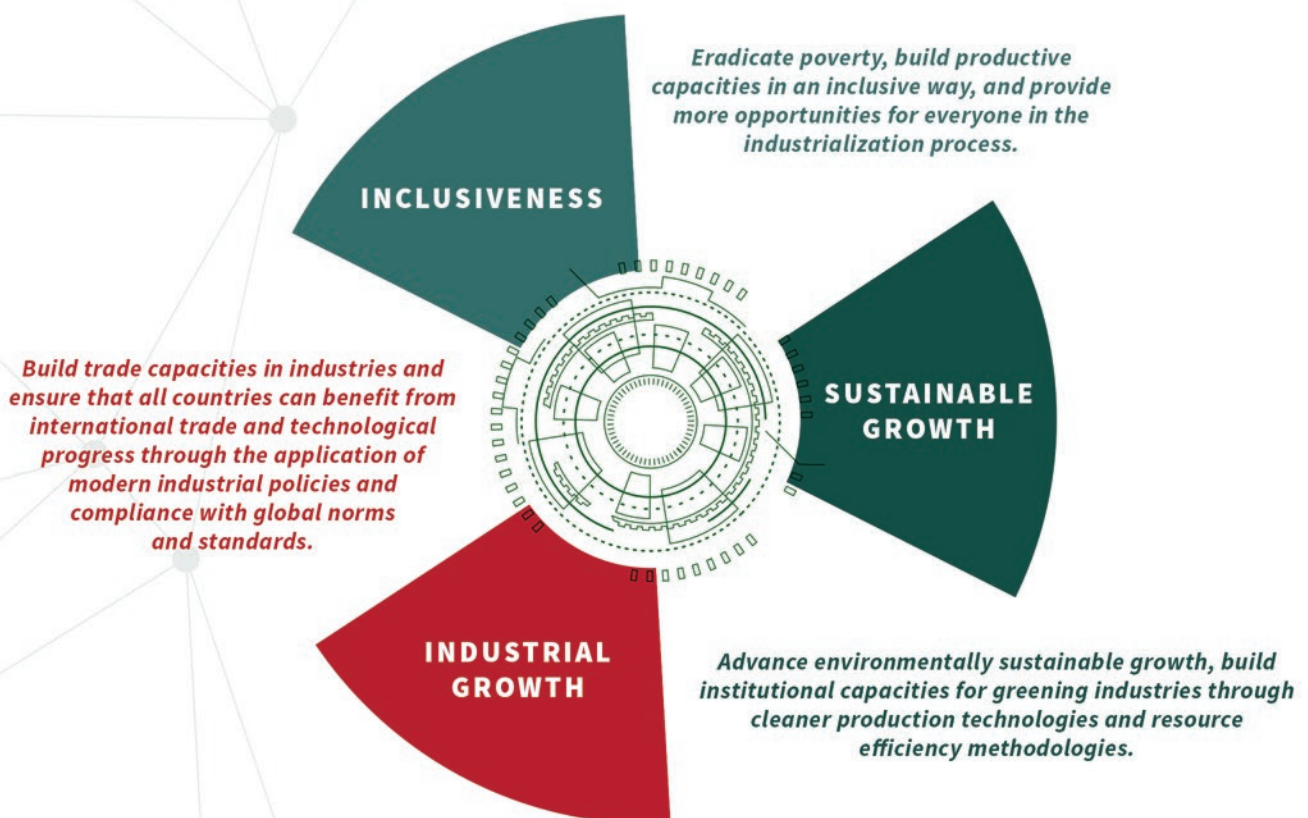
Eradicate poverty, build productive capacities in an inclusive way, and provide more opportunities for everyone in the industrialization process.

INCLUSIVENESS

SUSTAINABLE GROWTH

Build trade capacities in industries and ensure that all countries can benefit from international trade and technological progress through the application of modern industrial policies and compliance with global norms and standards.

INDUSTRIAL GROWTH

Advance environmentally sustainable growth, build institutional capacities for greening industries through cleaner production technologies and resource efficiency methodologies.